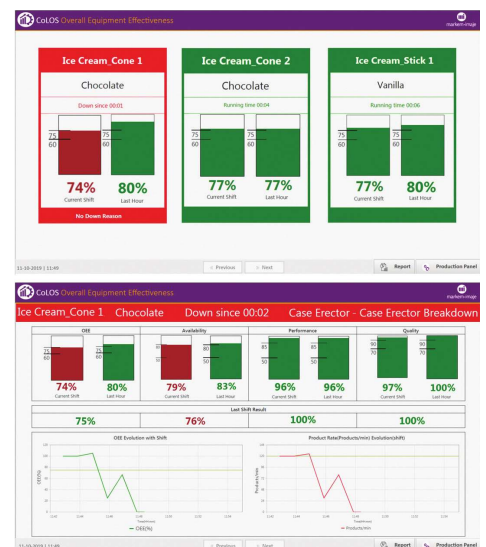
CoLOS Overall Equipment Effectiveness

markem-imaje

Ice Cream_Cone 1

Chocolate

Down since 00:01

75
60

75
60

74%
Current Shift

80%
Last Hour

No Down Reason

Ice Cream_Cone 2

Chocolate

Running time 00:04

75
60

75
60

77%
Current Shift

77%
Last Hour

Ice Cream_Stick 1

Vanilla

Running time 00:06

75
60

75
60

77%
Current Shift

80%
Last Hour

11-10-2019 | 11:49

< Previous

> Next

Report

Production Panel

CoLOS Overall Equipment Effectiveness

markem-imaje

Ice Cream_Cone 1 Chocolate Down since 00:02 Case Erector - Case Erector Breakdown

OEE

75
60

75
60

74%
Current Shift

80%
Last Hour

Availability

80
50

80
50

79%
Current Shift

83%
Last Hour

Performance

85
50

85
50

96%
Current Shift

96%
Last Hour

Quality

90
70

90
70

97%
Current Shift

100%
Last Hour

Last Shift Result

| 75% | 76% | 100% | 100% |
|---|---|---|---|

OEE Evolution with Shift

OEE(%)

OEE(%)

Product Rate(Products/min) Evolution(shift)

Products/min

Products/min

11-10-2019 | 11:49

< Previous

> Next

Report

Production Panel